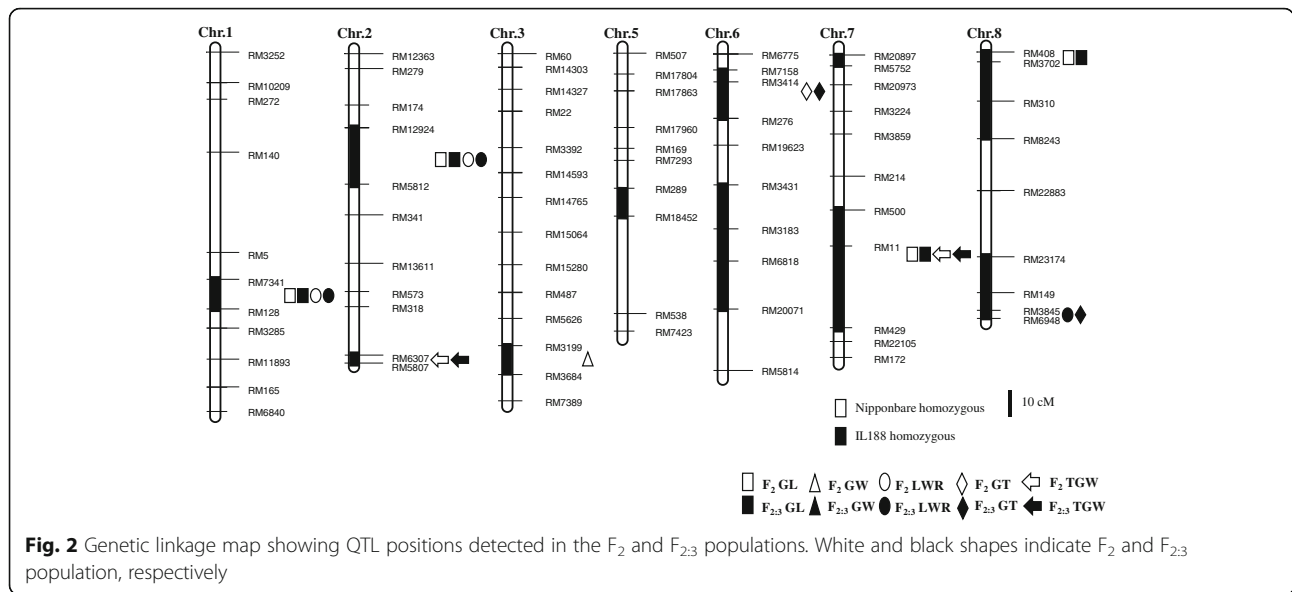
Chr.1
RM3252
RM10209
RM272
RM140
RM5
RM7341
RM128
RM3285
RM11893
RM165
RM6840

Chr.2
RM12363
RM279
RM174
RM12924
RM5812
RM341
RM13611
RM573
RM318
RM6307
RM5807

Chr.3
RM60
RM14303
RM14327
RM22
RM3392
RM14593
RM14765
RM15064
RM15280
RM487
RM5626
RM3199
RM3684
RM7389

Chr.5
RM507
RM17804
RM17863
RM17960
RM169
RM7293
RM289
RM18452
RM538
RM7423

Chr.6
RM6775
RM7158
RM3414
RM276
RM19623
RM3431
RM3183
RM6818
RM20071
RM5814

Chr.7
RM20897
RM5752
RM20973
RM3224
RM3859
RM214
RM500
RM11
RM429
RM22105
RM172

Chr.8
RM408
RM3702
RM310
RM8243
RM22883
RM23174
RM149
RM3845
RM6948

Nipponbare homozygous
IL188 homozygous
10 cM

$F_2$ GL $F_2$ GW $F_2$ LWR $F_2$ GT $F_2$ TGW
$F_{2:3}$ GL $F_{2:3}$ GW $F_{2:3}$ LWR $F_{2:3}$ GT $F_{2:3}$ TGW

**Fig. 2** Genetic linkage map showing QTL positions detected in the $F_2$ and $F_{2:3}$ populations. White and black shapes indicate $F_2$ and $F_{2:3}$ population, respectively